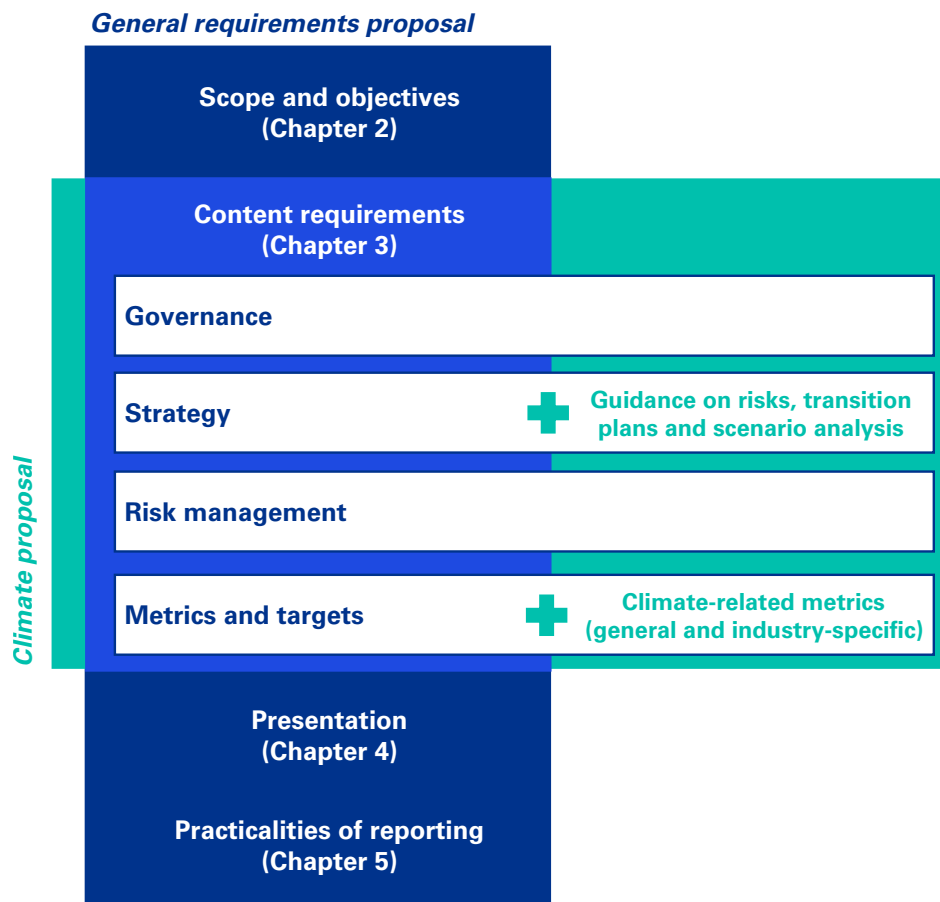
General requirements proposal

Scope and objectives
(Chapter 2)

Content requirements
(Chapter 3)

Governance

Strategy

Guidance on risks, transition plans and scenario analysis

Risk management

Metrics and targets

Climate-related metrics (general and industry-specific)

Presentation
(Chapter 4)

Practicalities of reporting
(Chapter 5)

Climate proposal